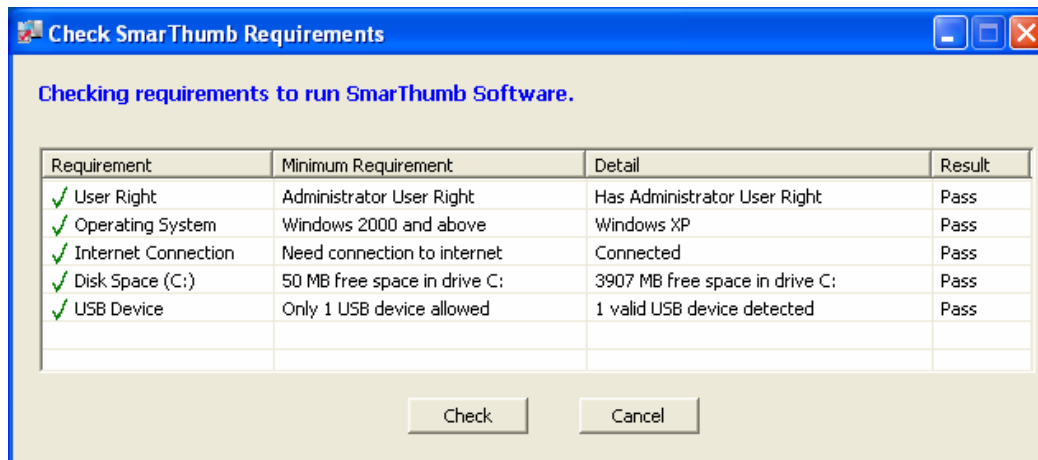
Check SmarThumb Requirements

Checking requirements to run SmarThumb Software.

| Requirement | Minimum Requirement | Detail | Result |
|---|---|---|---|
| ✓ User Right | Administrator User Right | Has Administrator User Right | Pass |
| ✓ Operating System | Windows 2000 and above | Windows XP | Pass |
| ✓ Internet Connection | Need connection to internet | Connected | Pass |
| ✓ Disk Space (C:) | 50 MB free space in drive C: | 3907 MB free space in drive C: | Pass |
| ✓ USB Device | Only 1 USB device allowed | 1 valid USB device detected | Pass |
| | | | |
| | | | |

Check

Cancel